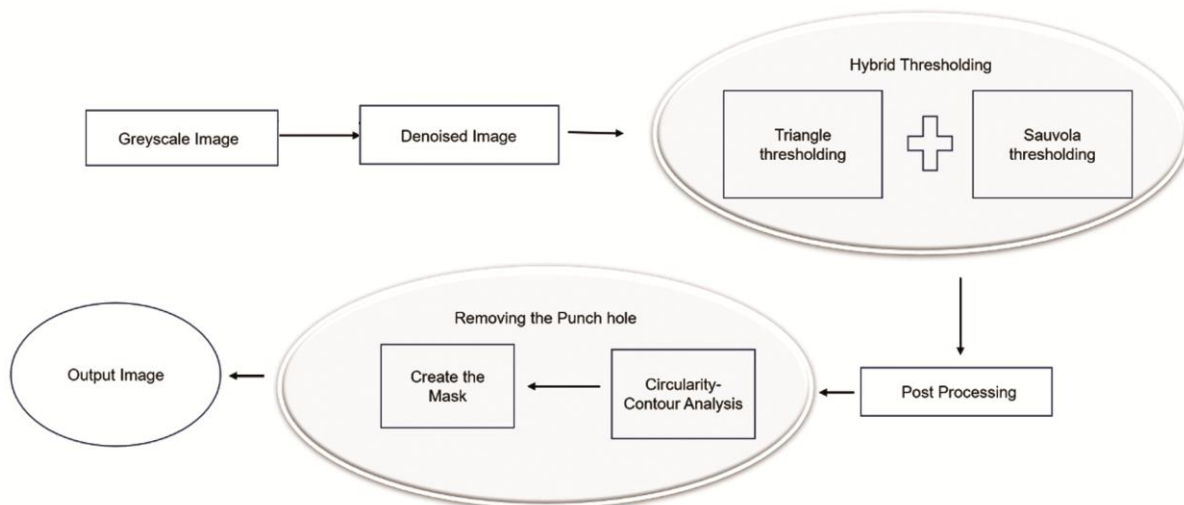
Greyscale Image

Denoised Image

Hybrid Thresholding

Triangle thresholding

Sauvola thresholding

Post Processing

Removing the Punch hole

Circularity-Contour Analysis

Create the Mask

Output Image